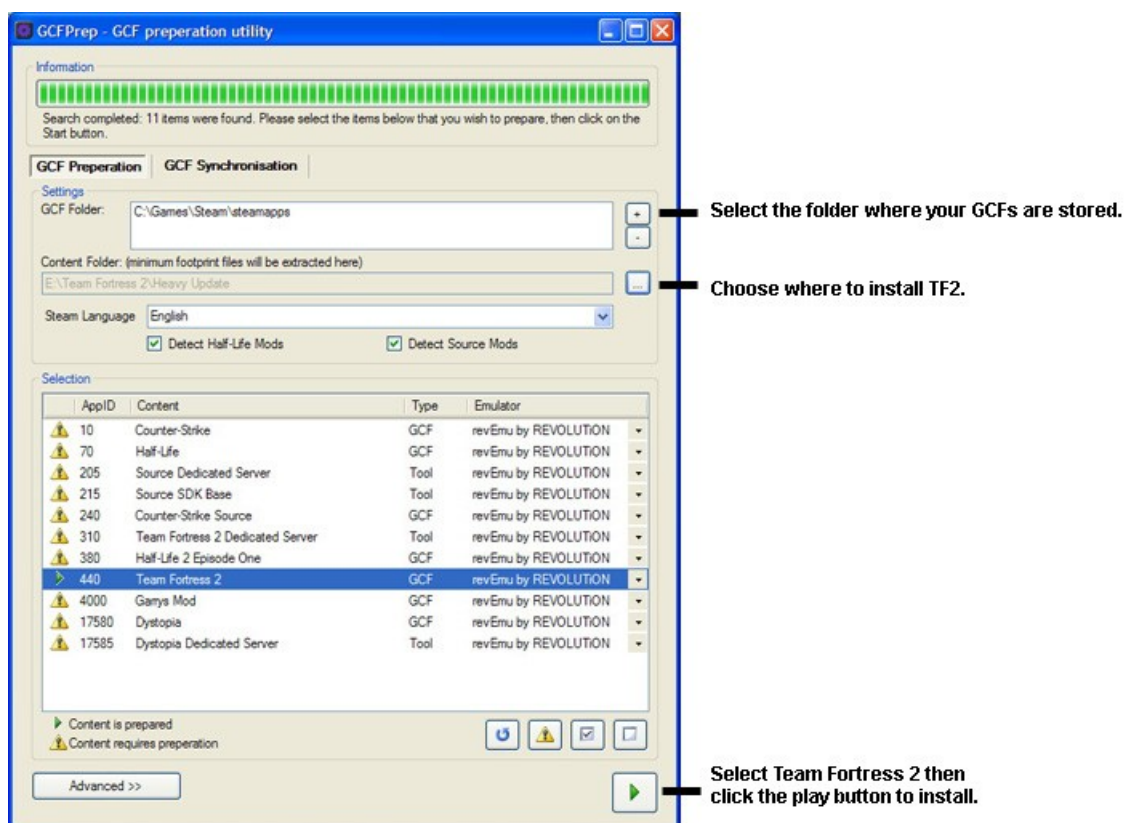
GCFPrep - GCF preperation utility

Information

Search completed: 11 items were found. Please select the items below that you wish to prepare, then click on the Start button.

GCF Preperation | GCF Synchronisation

Settings

GCF Folder: C:\Games\Steam\steamapps

+

-

Select the folder where your GCFs are stored.

Content Folder: (minimum footprint files will be extracted here)

E:\Team Fortress 2\Heavy Update

...

Choose where to install TF2.

Steam Language English

Detect Half-Life Mods

Detect Source Mods

Selection

| AppID | Content | Type | Emulator |
|---|---|---|---|
| 10 | Counter-Strike | GCF | revEmu by REVOLUTiON |
| 70 | Half-Life | GCF | revEmu by REVOLUTiON |
| 205 | Source Dedicated Server | Tool | revEmu by REVOLUTiON |
| 215 | Source SDK Base | Tool | revEmu by REVOLUTiON |
| 240 | Counter-Strike Source | GCF | revEmu by REVOLUTiON |
| 310 | Team Fortress 2 Dedicated Server | Tool | revEmu by REVOLUTiON |
| 380 | Half-Life 2 Episode One | GCF | revEmu by REVOLUTiON |
| 440 | Team Fortress 2 | GCF | revEmu by REVOLUTiON |
| 4000 | Garrys Mod | GCF | revEmu by REVOLUTiON |
| 17580 | Dystopia | GCF | revEmu by REVOLUTiON |
| 17585 | Dystopia Dedicated Server | Tool | revEmu by REVOLUTiON |

Content is prepared

Content requires preperation

Advanced >>

Select Team Fortress 2 then click the play button to install.